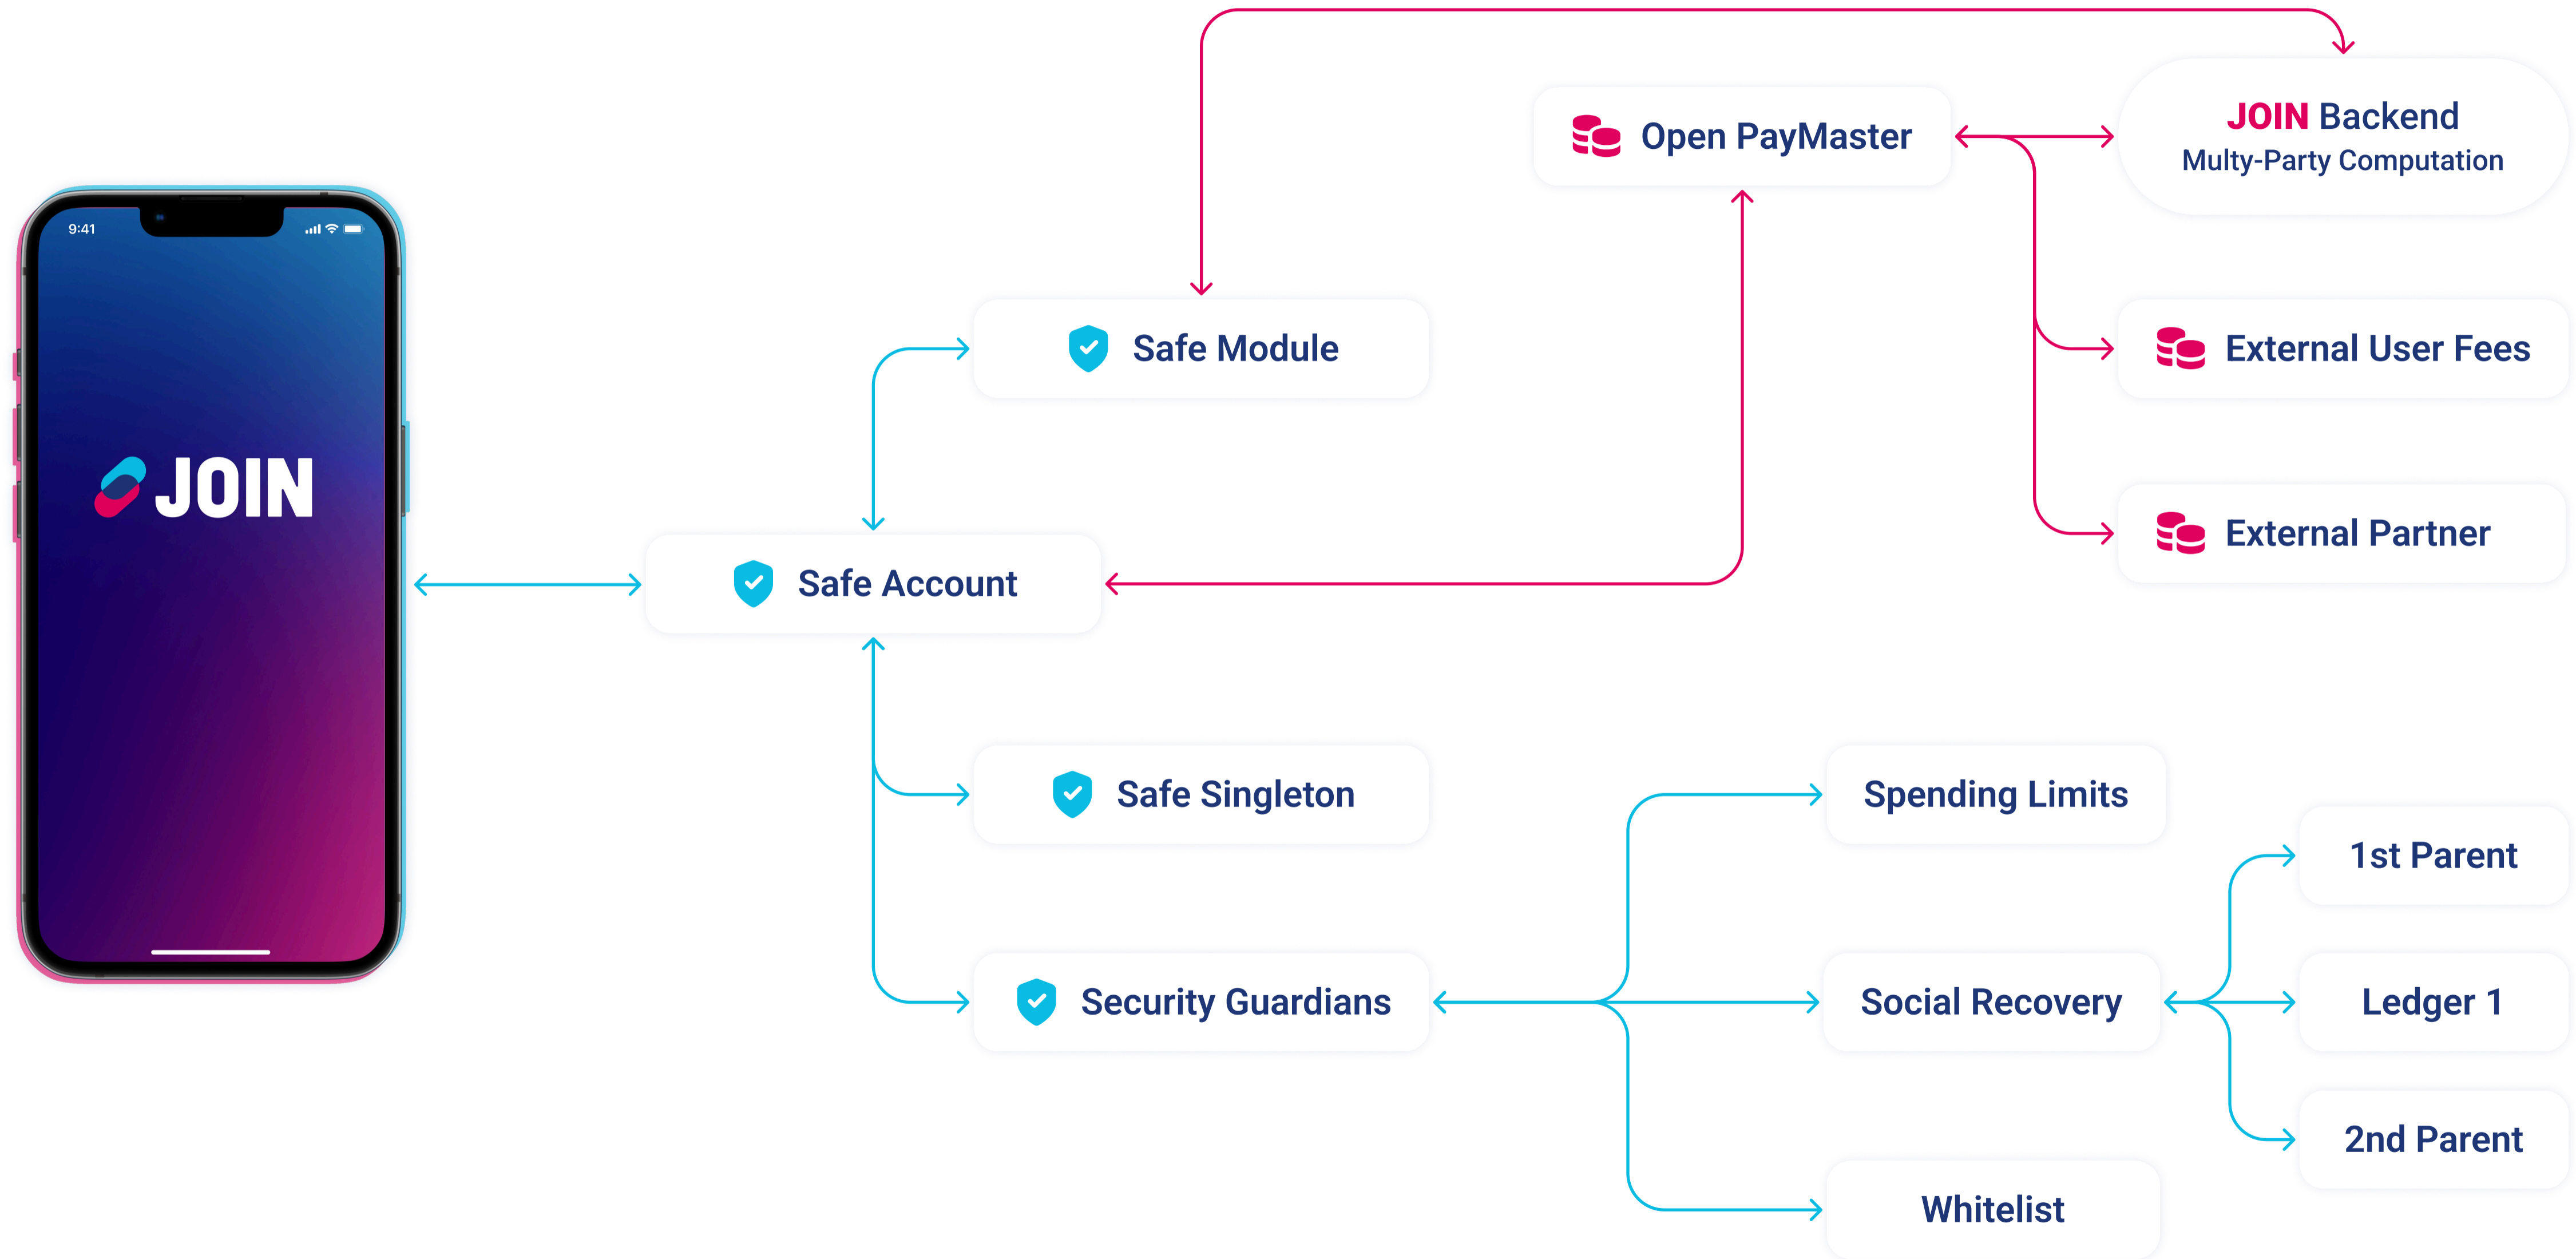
9:41

JOIN

JOIN Backend
Multy-Party Computation

Open PayMaster

Safe Module

External User Fees

External Partner

Safe Account

Safe Singleton

Spending Limits

1st Parent

Security Guardians

Social Recovery

Ledger 1

2nd Parent

Whitelist